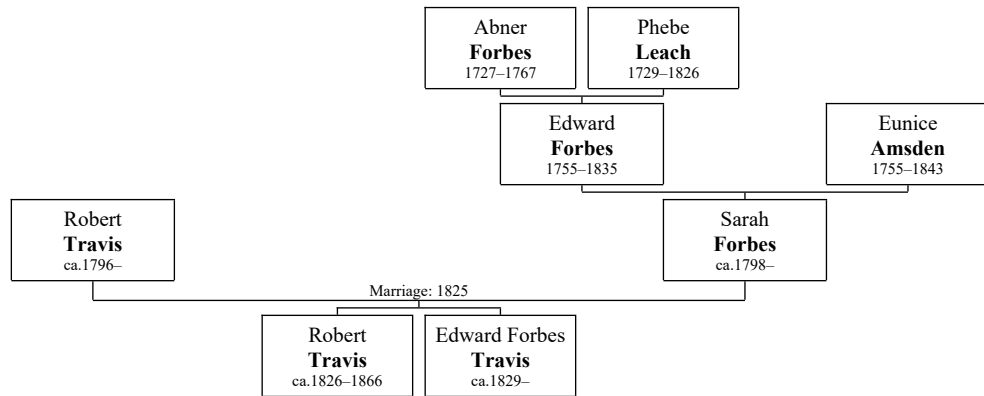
Abner
**Forbes**
1727–1767

Phebe
**Leach**
1729–1826

Edward
**Forbes**
1755–1835

Eunice
**Amsden**
1755–1843

Robert
**Travis**
ca.1796–

Sarah
**Forbes**
ca.1798–

Marriage: 1825

Robert
**Travis**
ca.1826–1866

Edward Forbes
**Travis**
ca.1829–